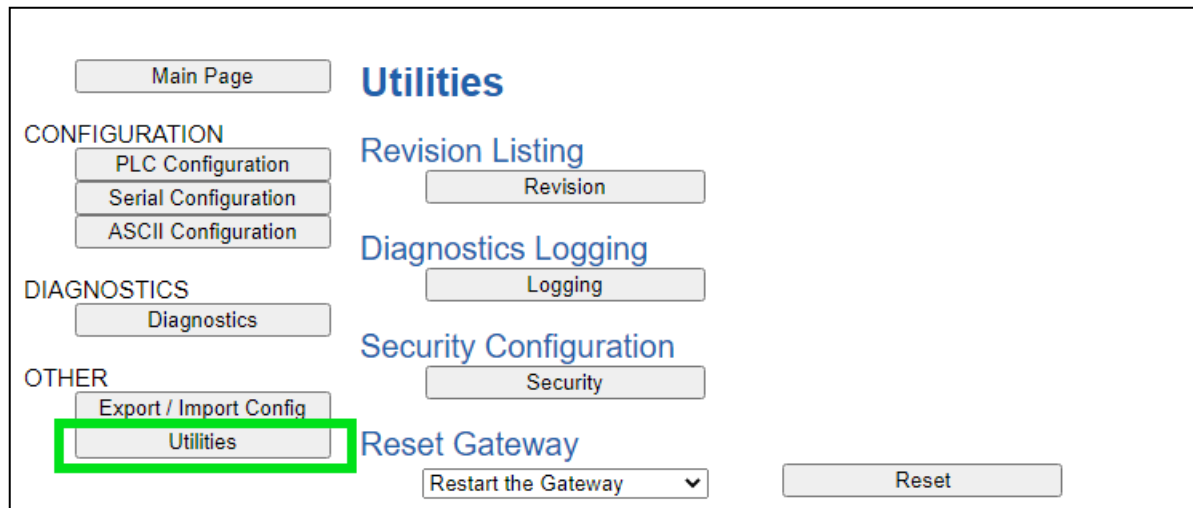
Main Page

CONFIGURATION

PLC Configuration

Serial Configuration

ASCII Configuration

DIAGNOSTICS

Diagnostics

OTHER

Export / Import Config

Utilities

Utilities

Revision Listing

Revision

Diagnostics Logging

Logging

Security Configuration

Security

Reset Gateway

Restart the Gateway

Reset